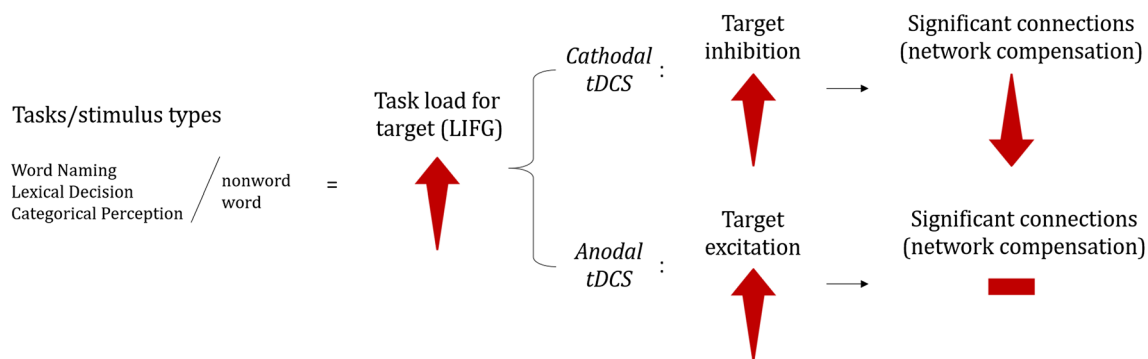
Tasks/stimulus types

Word Naming
Lexical Decision
Categorical Perception

nonword
word

=

Task load for target (LIFG)

Cathodal tDCS :

Target inhibition

Significant connections (network compensation)

Anodal tDCS :

Target excitation

Significant connections (network compensation)